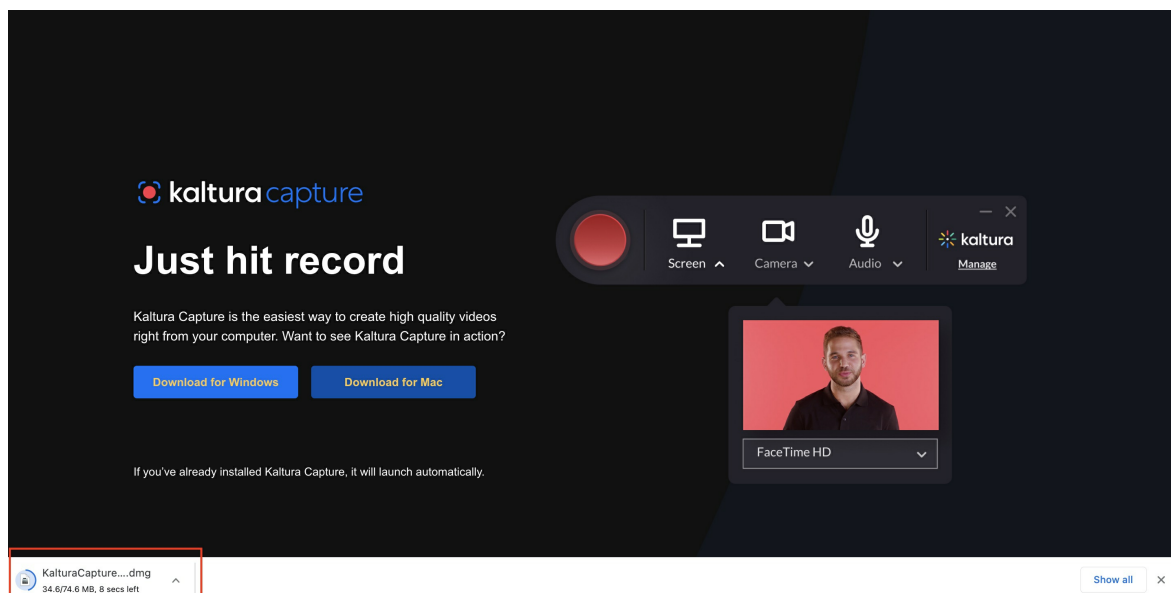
kaltura capture

Just hit record

Kaltura Capture is the easiest way to create high quality videos right from your computer. Want to see Kaltura Capture in action?

Download for Windows

Download for Mac

If you've already installed Kaltura Capture, it will launch automatically.

Screen

Camera

Audio

kaltura

Manage

FaceTime HD

KalturaCapture....dmg
34.6/74.6 MB, 8 secs left

Show all